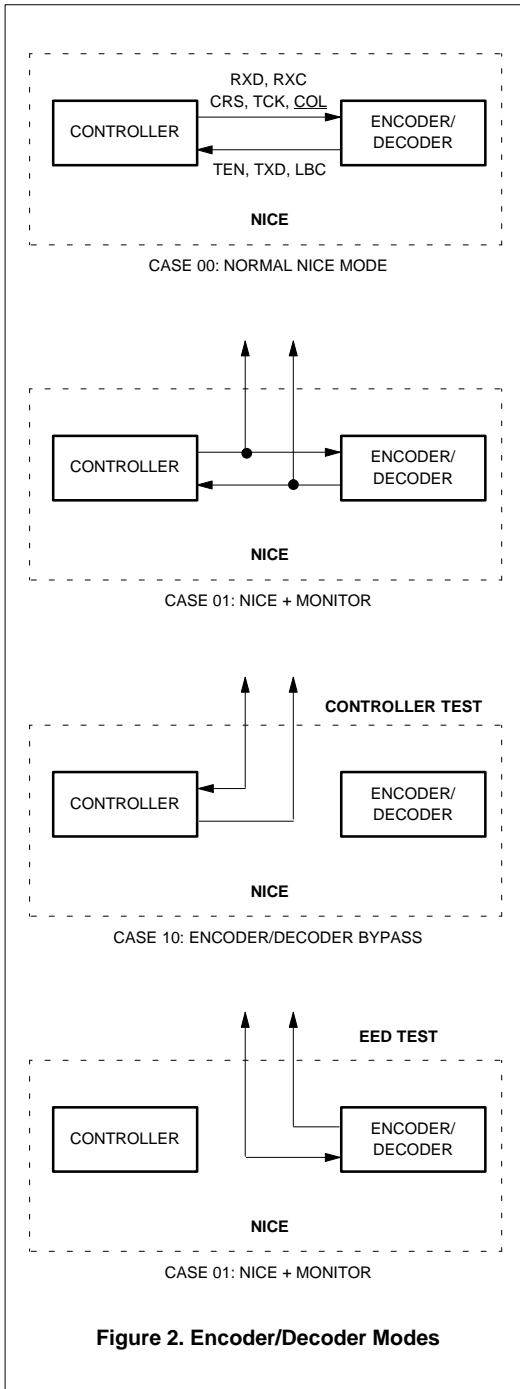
RXD, RXC
CRS, TCK, COL

CONTROLLER

ENCODER/ DECODER

TEN, TXD, LBC

NICE

CASE 00: NORMAL NICE MODE

CONTROLLER

ENCODER/ DECODER

NICE

CASE 01: NICE + MONITOR

CONTROLLER TEST

CONTROLLER

ENCODER/ DECODER

NICE

CASE 10: ENCODER/DECODER BYPASS

EED TEST

CONTROLLER

ENCODER/ DECODER

NICE

CASE 01: NICE + MONITOR

Figure 2. Encoder/Decoder Modes